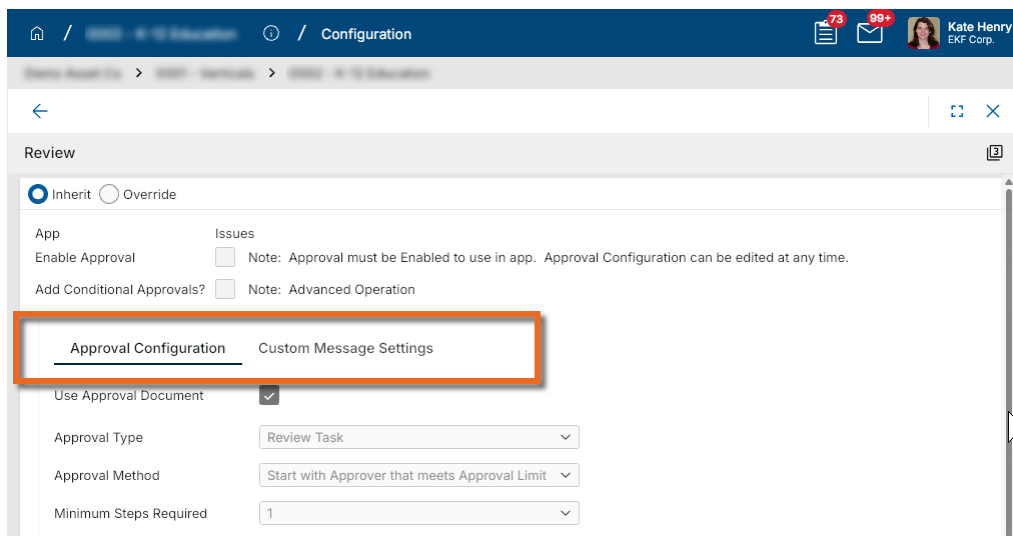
/ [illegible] / Configuration

73 99+ Kate Henry EKF Corp.

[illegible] > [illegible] > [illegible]

Review

Inherit Override

App Issues

Enable Approval Note: Approval must be Enabled to use in app. Approval Configuration can be edited at any time.

Add Conditional Approvals? Note: Advanced Operation

Approval Configuration Custom Message Settings

Use Approval Document

Approval Type Review Task

Approval Method Start with Approver that meets Approval Limit

Minimum Steps Required 1